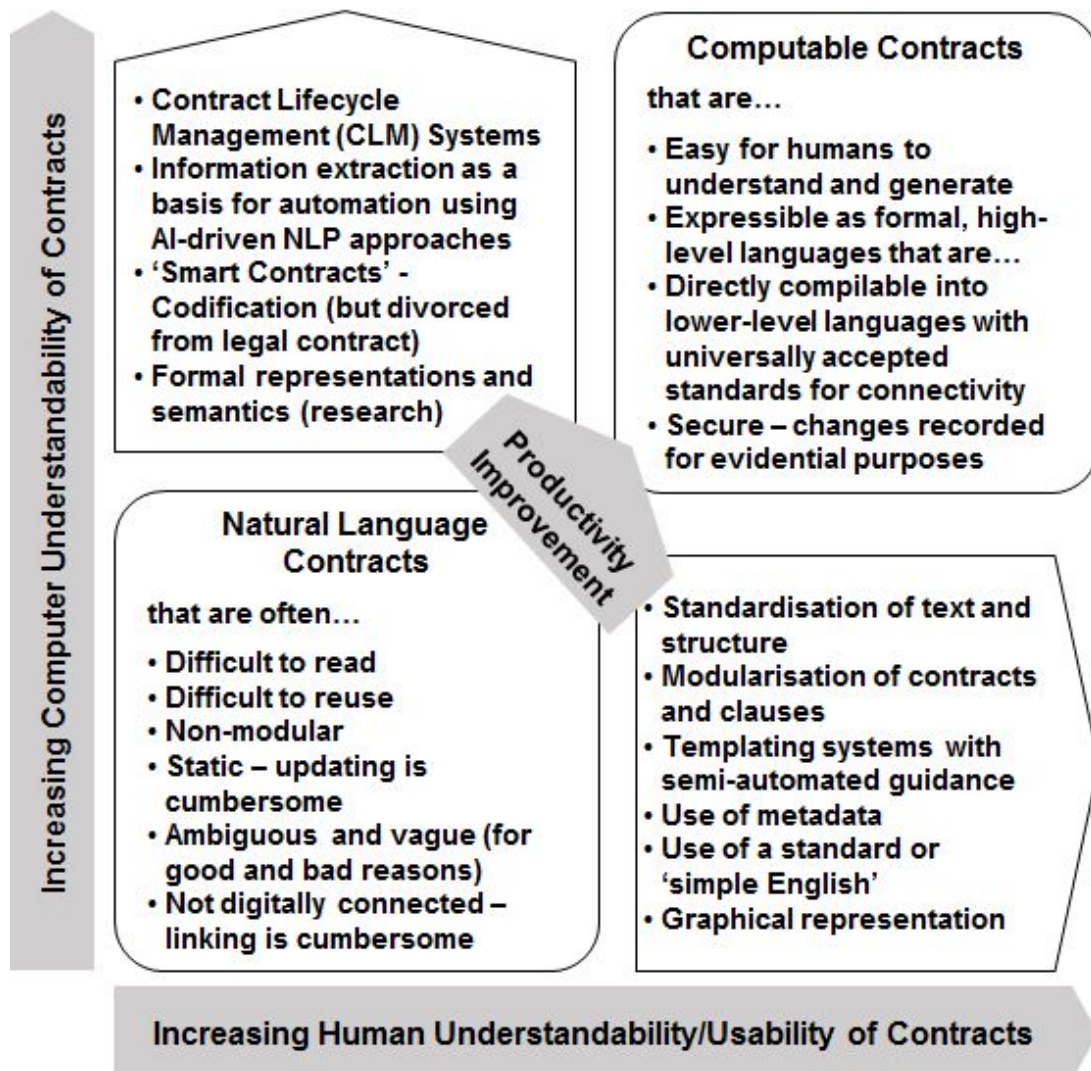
Increasing Computer Understandability of Contracts

• Contract Lifecycle Management (CLM) Systems
• Information extraction as a basis for automation using AI-driven NLP approaches
• 'Smart Contracts' - Codification (but divorced from legal contract)
• Formal representations and semantics (research)

Computable Contracts

that are…

• Easy for humans to understand and generate
• Expressible as formal, high-level languages that are…
• Directly compilable into lower-level languages with universally accepted standards for connectivity
• Secure – changes recorded for evidential purposes

Productivity Improvement

Natural Language Contracts

that are often…

• Difficult to read
• Difficult to reuse
• Non-modular
• Static – updating is cumbersome
• Ambiguous and vague (for good and bad reasons)
• Not digitally connected – linking is cumbersome

• Standardisation of text and structure
• Modularisation of contracts and clauses
• Templating systems with semi-automated guidance
• Use of metadata
• Use of a standard or 'simple English'
• Graphical representation

Increasing Human Understandability/Usability of Contracts